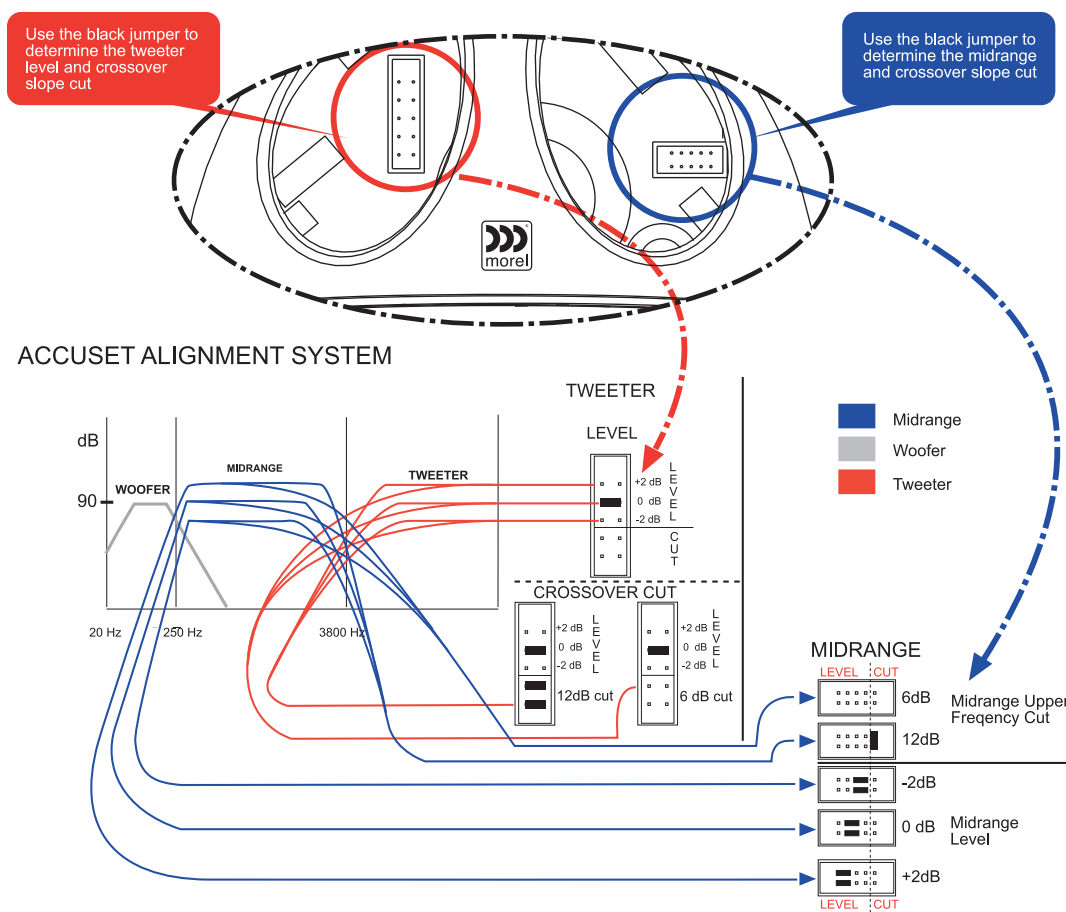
Use the black jumper to determine the tweeter level and crossover slope cut

Use the black jumper to determine the midrange and crossover slope cut

morel

ACCUSET ALIGNMENT SYSTEM

dB

90

WOOFER

MIDRANGE

TWEETER

20 Hz

250 Hz

3800 Hz

TWEETER

LEVEL

+2 dB
0 dB
-2 dB

LEVEL

CUT

CROSSOVER CUT

+2 dB
0 dB
-2 dB

LEVEL

12dB cut

+2 dB
0 dB
-2 dB

LEVEL

6 dB cut

Midrange

Woofer

Tweeter

MIDRANGE

LEVEL CUT

6dB

12dB

Midrange Upper Freqency Cut

-2dB

0 dB

Midrange Level

+2dB

LEVEL CUT